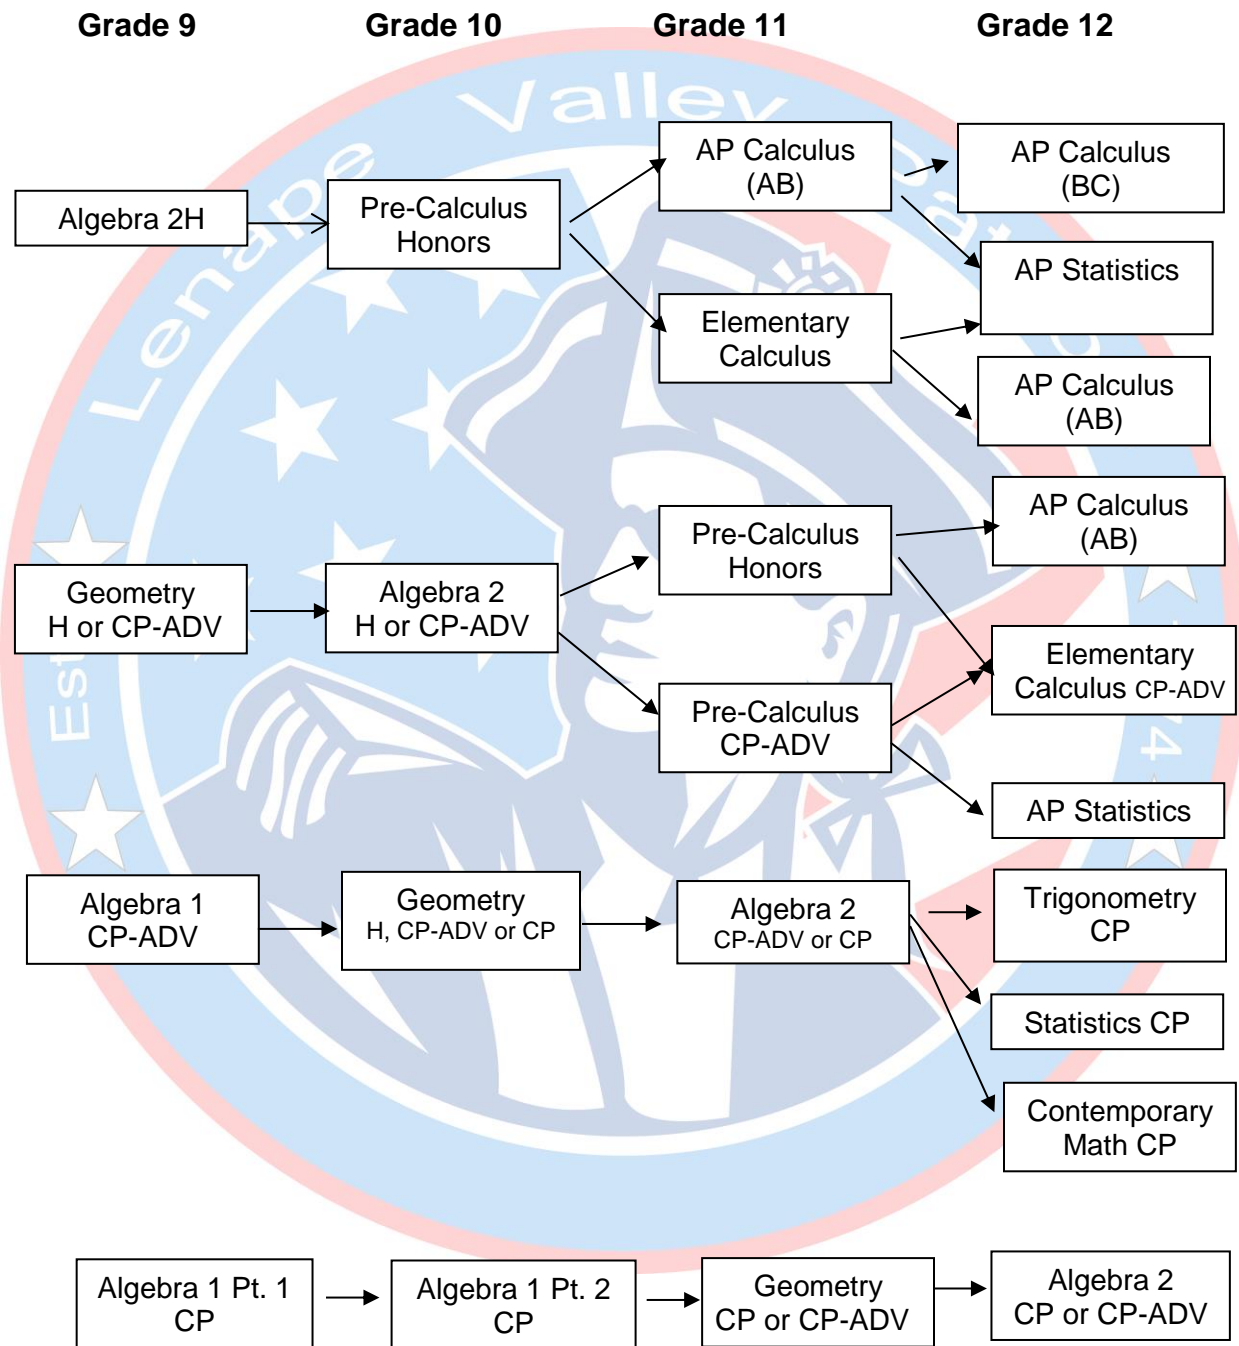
Grade 9 Grade 10 Grade 11 Grade 12

Lenape Valley

Algebra 2H

Pre-Calculus Honors

AP Calculus (AB)

AP Calculus (BC)

AP Statistics

Elementary Calculus

AP Calculus (AB)

Geometry H or CP-ADV

Algebra 2 H or CP-ADV

Pre-Calculus Honors

AP Calculus (AB)

Elementary Calculus CP-ADV

Pre-Calculus CP-ADV

AP Statistics

Algebra 1 CP-ADV

Geometry H, CP-ADV or CP

Algebra 2 CP-ADV or CP

Trigonometry CP

Statistics CP

Contemporary Math CP

Algebra 1 Pt. 1 CP

Algebra 1 Pt. 2 CP

Geometry CP or CP-ADV

Algebra 2 CP or CP-ADV